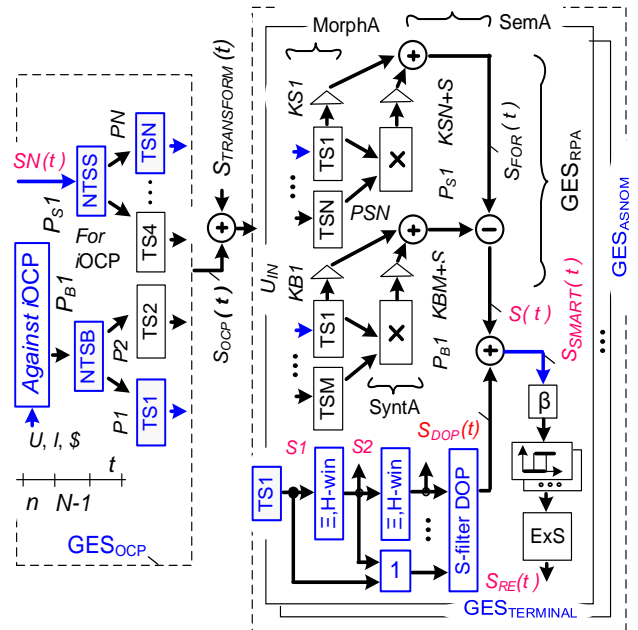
MorphA

SemA

$S_{TRANSFORM}(t)$

KS1

KSN+S

TS1

×

$S_{FOR}(t)$

GES$_{RPA}$

GES$_{ASNOM}$

SN(t)

$P_{S1}$

NTSS

PN

TSN

...

TS4

For iOCP

TSN

PSN

$P_{S1}$

$U_{IN}$

KB1

KBM+S

Against iOCP

$P_{B1}$

NTSB

TS2

P2

P1

TS1

$S_{OCP}(t)$

TS1

×

TSM

SyntA

$P_{B1}$

S(t)

$S_{SMART}(t)$

β

U, I, $

t

n

N-1

S1

S2

$S_{DOP}(t)$

TS1

Ξ,H-win

Ξ,H-win

S-filter DOP

ExS

1

$S_{RE}(t)$

GES$_{OCP}$

GES$_{TERMINAL}$